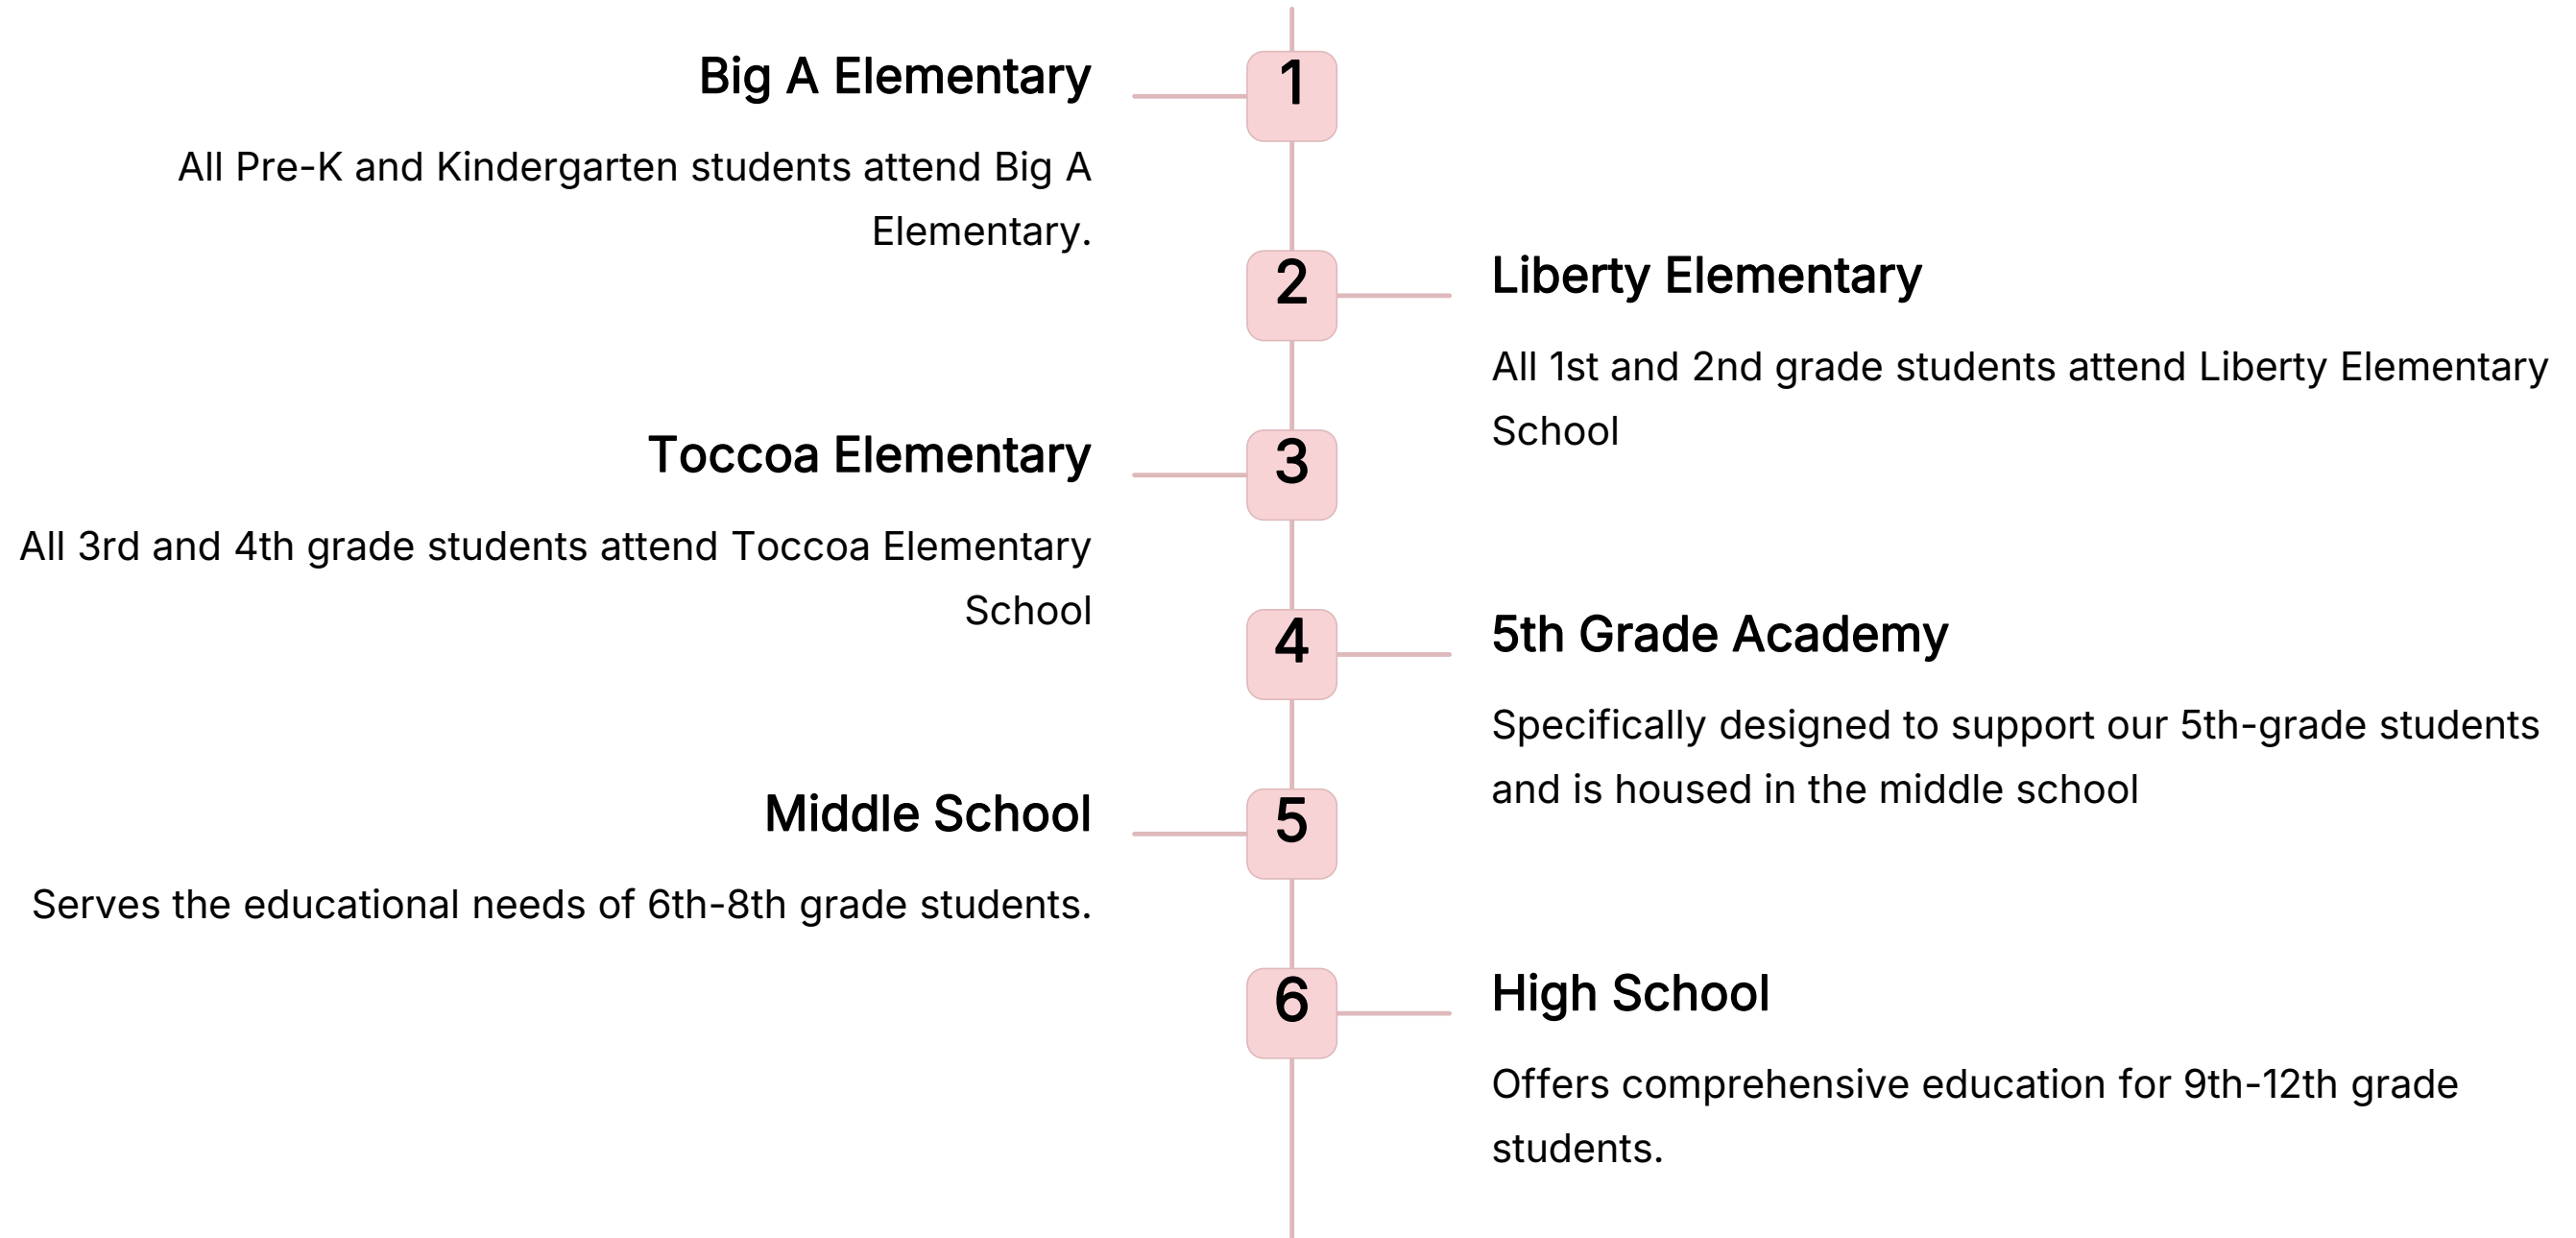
1

Big A Elementary

All Pre-K and Kindergarten students attend Big A Elementary.

2

Liberty Elementary

All 1st and 2nd grade students attend Liberty Elementary School

3

Toccoa Elementary

All 3rd and 4th grade students attend Toccoa Elementary School

4

5th Grade Academy

Specifically designed to support our 5th-grade students and is housed in the middle school

5

Middle School

Serves the educational needs of 6th-8th grade students.

6

High School

Offers comprehensive education for 9th-12th grade students.